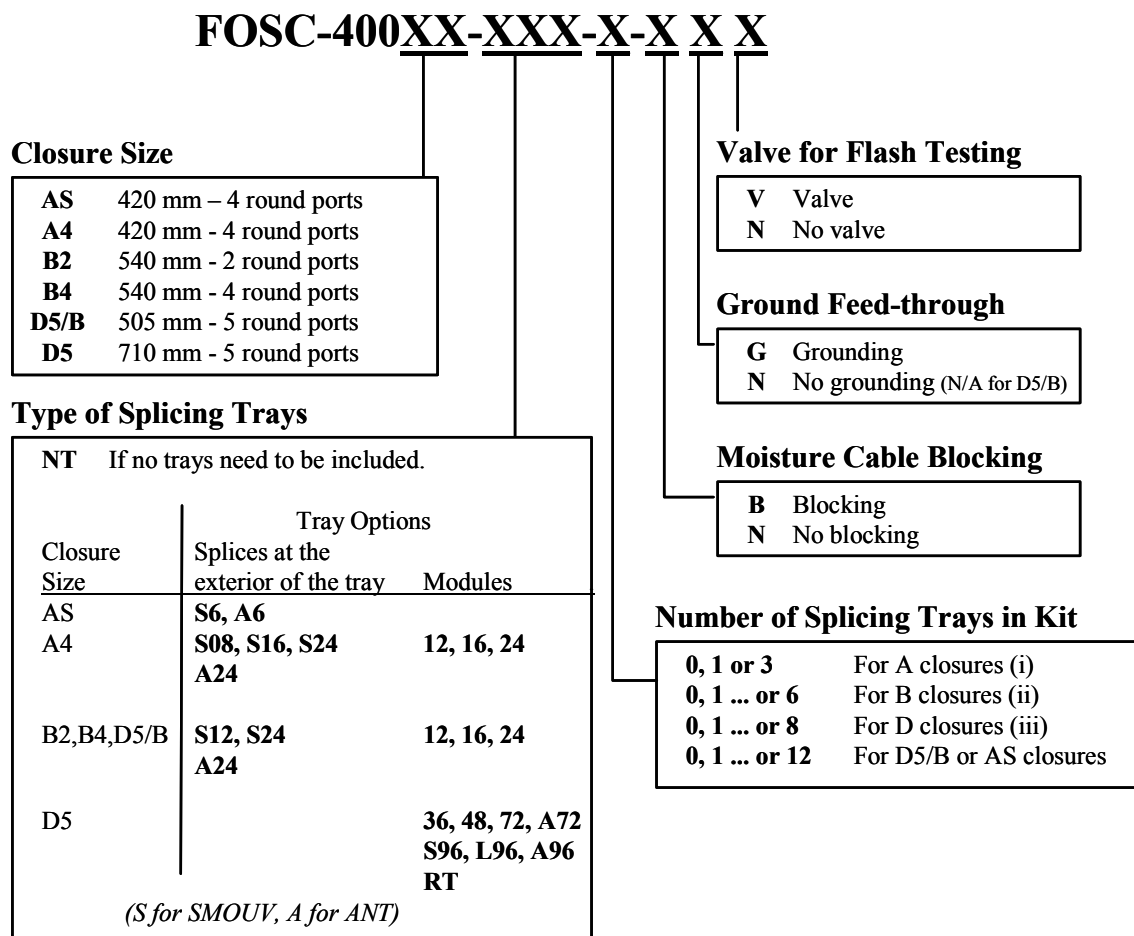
FOSC-400XX-XXX-X-X X X

Closure Size

**AS** 420 mm – 4 round ports
**A4** 420 mm - 4 round ports
**B2** 540 mm - 2 round ports
**B4** 540 mm - 4 round ports
**D5/B** 505 mm - 5 round ports
**D5** 710 mm - 5 round ports

Type of Splicing Trays

**NT** If no trays need to be included.

| Closure Size | Tray Options: Splices at the exterior of the tray | Modules |
|---|---|---|
| AS | **S6, A6** | |
| A4 | **S08, S16, S24 A24** | **12, 16, 24** |
| B2,B4,D5/B | **S12, S24 A24** | **12, 16, 24** |
| D5 | | **36, 48, 72, A72 S96, L96, A96 RT** |

*(S for SMOUV, A for ANT)*

Valve for Flash Testing

**V** Valve
**N** No valve

Ground Feed-through

**G** Grounding
**N** No grounding (N/A for D5/B)

Moisture Cable Blocking

**B** Blocking
**N** No blocking

Number of Splicing Trays in Kit

**0, 1 or 3** For A closures (i)
**0, 1 ... or 6** For B closures (ii)
**0, 1 ... or 8** For D closures (iii)
**0, 1 ... or 12** For D5/B or AS closures